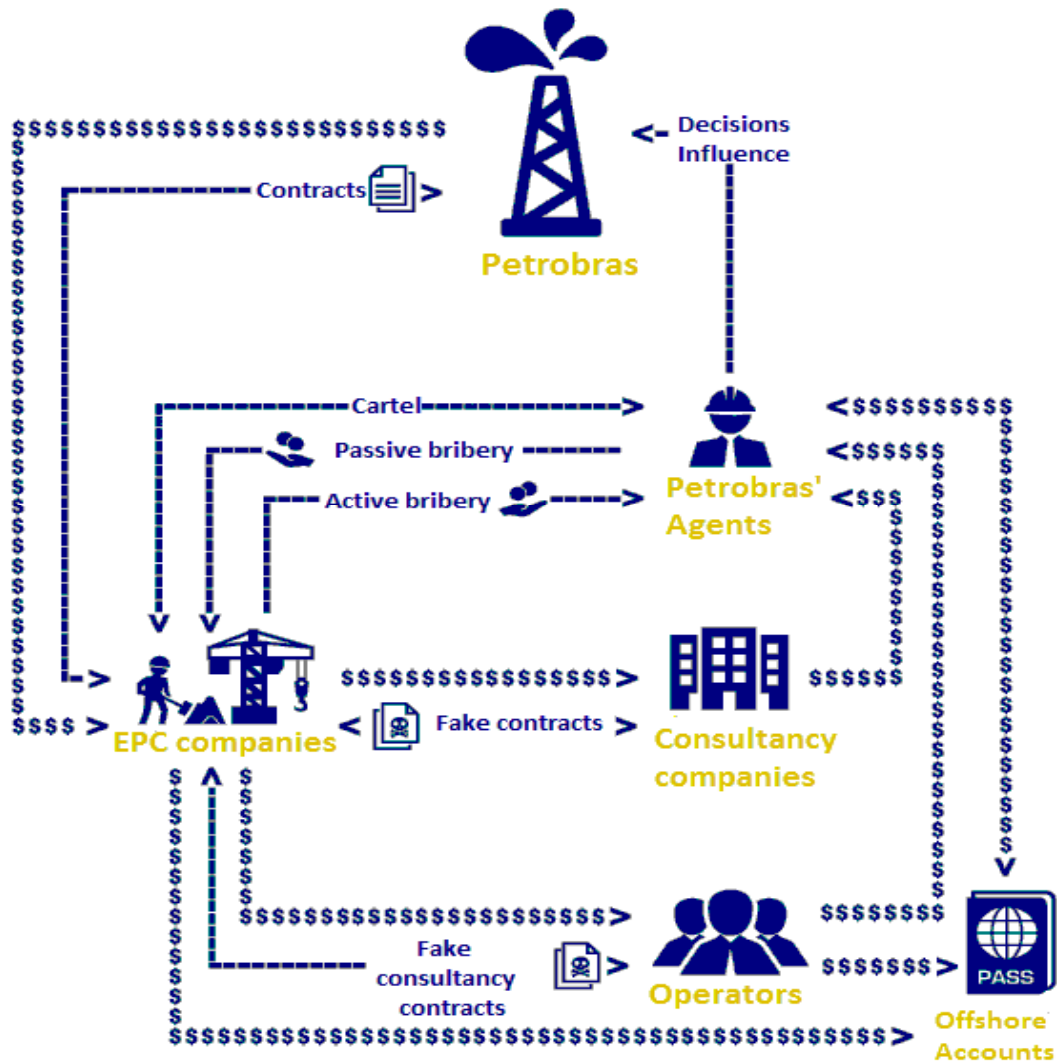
Decisions Influence

Contracts

Petrobras

Cartel

Passive bribery

Active bribery

Petrobras' Agents

EPC companies

Fake contracts

Consultancy companies

Fake consultancy contracts

Operators

PASS

Offshore Accounts